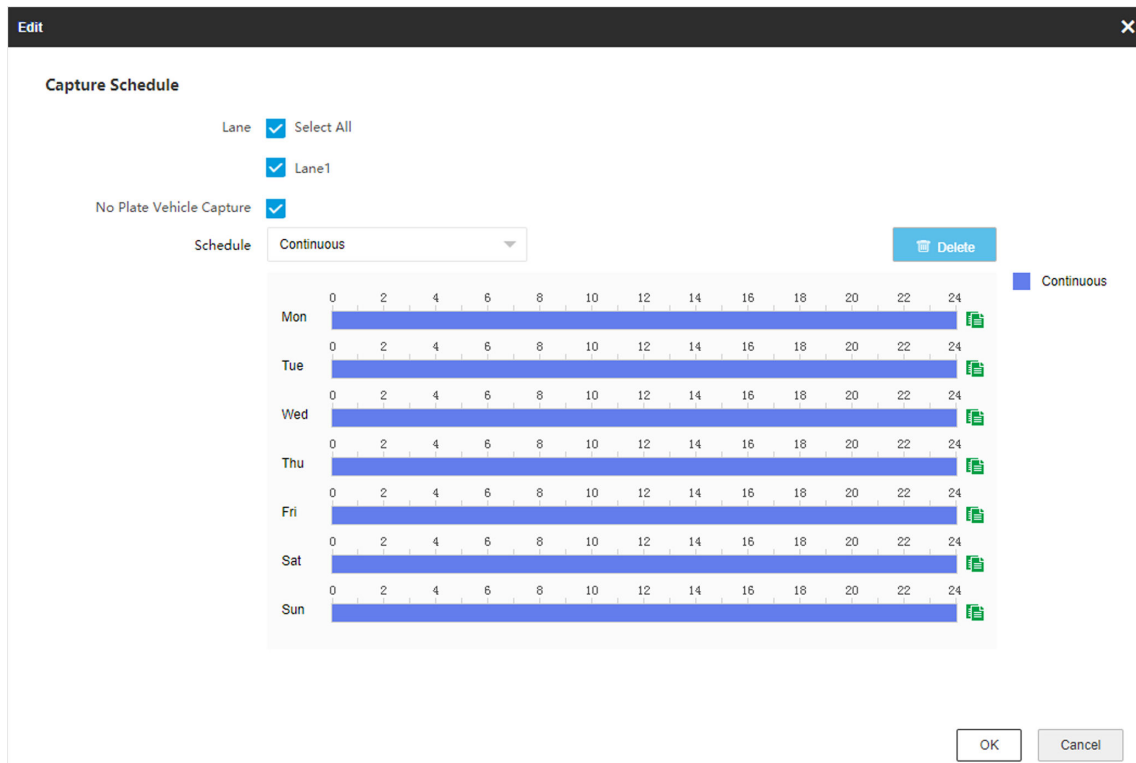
Edit

Capture Schedule

Lane Select All

Lane1

No Plate Vehicle Capture

Schedule Continuous

Delete

Continuous

Mon 0 2 4 6 8 10 12 14 16 18 20 22 24

Tue 0 2 4 6 8 10 12 14 16 18 20 22 24

Wed 0 2 4 6 8 10 12 14 16 18 20 22 24

Thu 0 2 4 6 8 10 12 14 16 18 20 22 24

Fri 0 2 4 6 8 10 12 14 16 18 20 22 24

Sat 0 2 4 6 8 10 12 14 16 18 20 22 24

Sun 0 2 4 6 8 10 12 14 16 18 20 22 24

OK Cancel